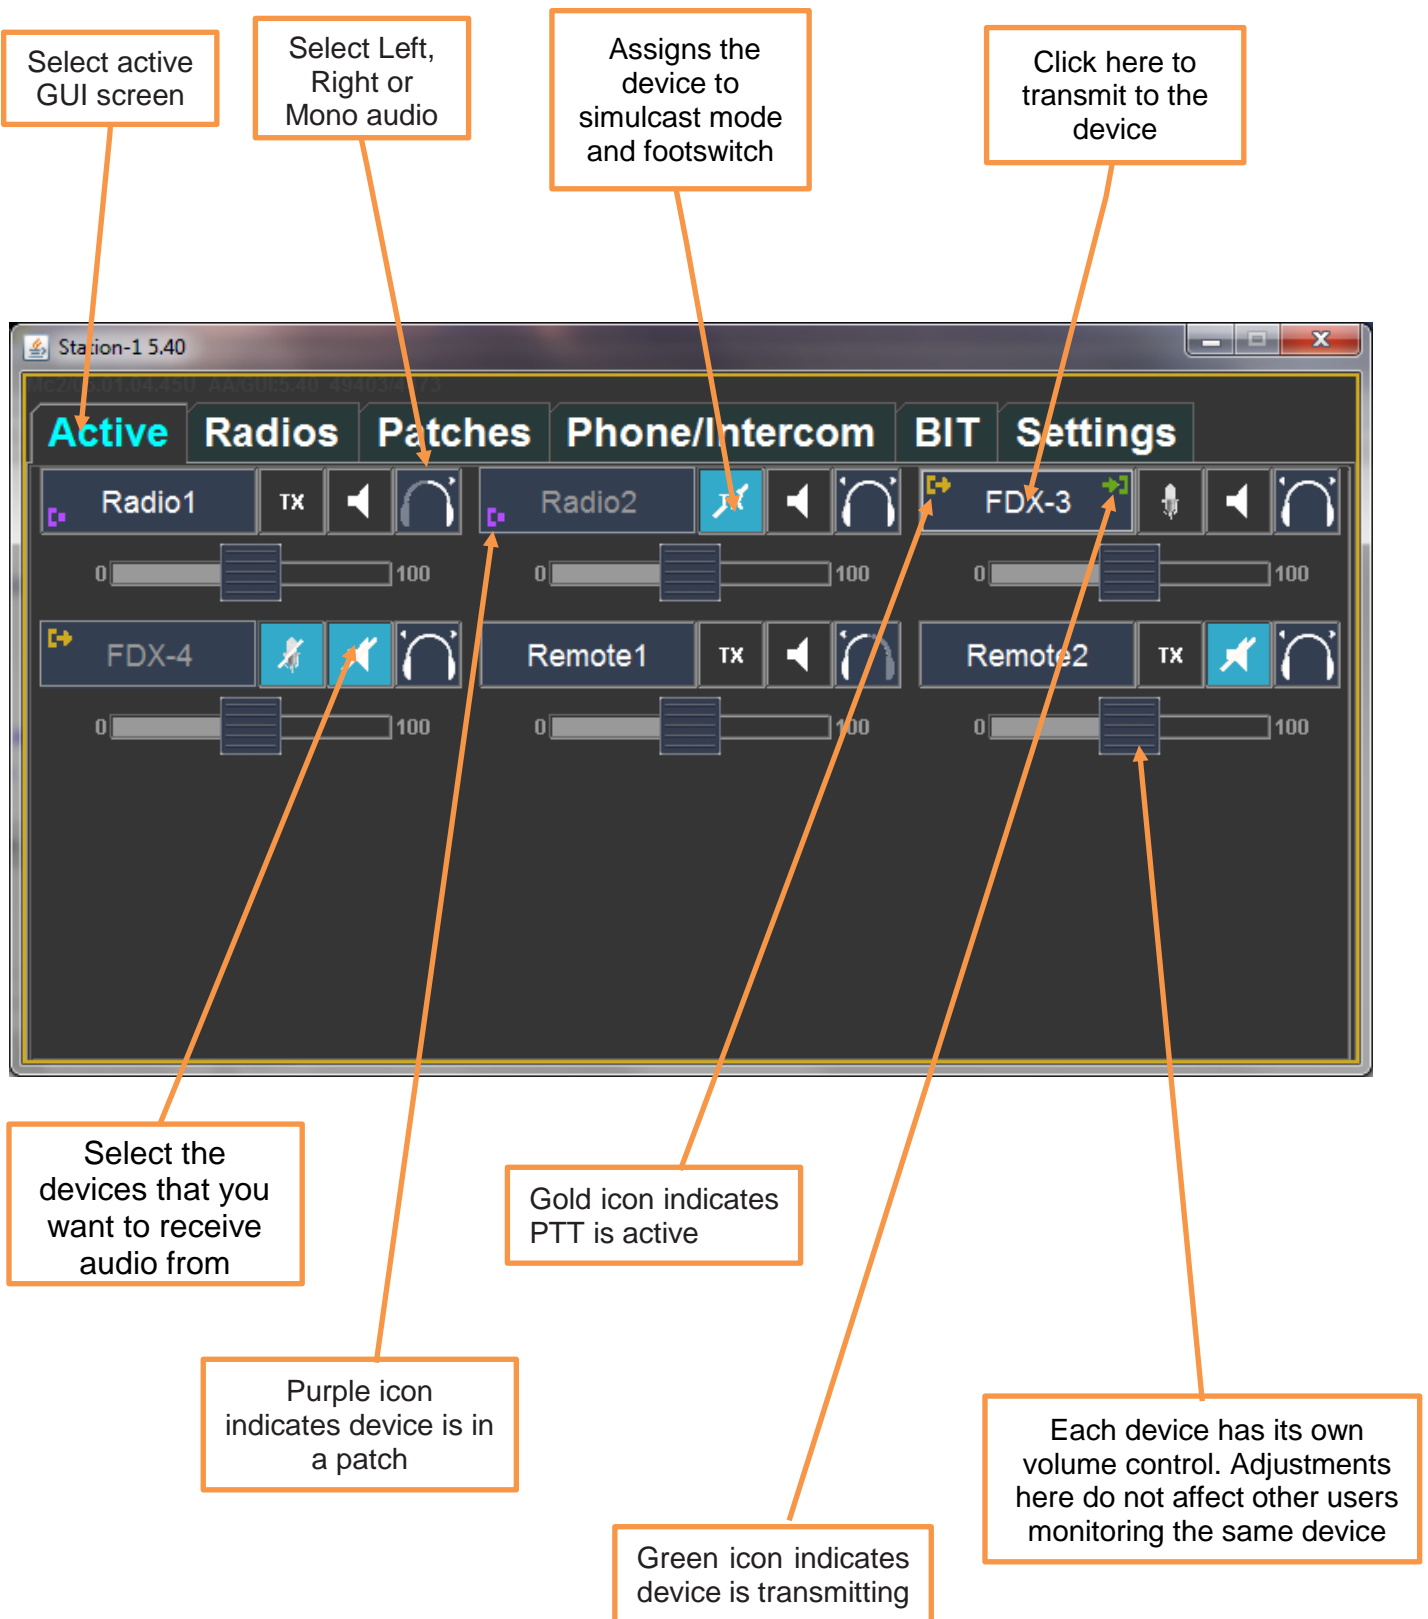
Select active GUI screen

Select Left, Right or Mono audio

Assigns the device to simulcast mode and footswitch

Click here to transmit to the device

Station-1 5.40

MC2 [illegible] AA/GUI5.40 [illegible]

Active
Radios
Patches
Phone/Intercom
BIT
Settings

Radio1
TX
0
100

Radio2
TX
0
100

FDX-3
0
100

FDX-4
0
100

Remote1
TX
0
100

Remote2
TX
0
100

Select the devices that you want to receive audio from

Gold icon indicates PTT is active

Purple icon indicates device is in a patch

Each device has its own volume control. Adjustments here do not affect other users monitoring the same device

Green icon indicates device is transmitting